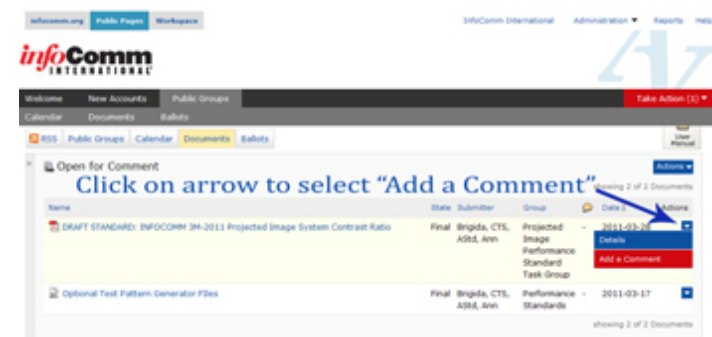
infocomm.org Public Pages Workspace

InfoComm International Administration ▼ Reports Help

infoComm INTERNATIONAL

Welcome New Accounts Public Groups

Take Action (1) ▼

Calendar Documents Ballots

RSS Public Groups Calendar Documents Ballots

User Manual

Open for Comment

Actions ▾

Click on arrow to select "Add a Comment"

showing 2 of 2 Documents

| Name | State | Submitter | Group | | Date | Actions |
|---|---|---|---|---|---|---|
| DRAFT STANDARD: INFOCOMM 3M-2011 Projected Image System Contrast Ratio | Final | Brigida, CTS, AStd, Ann | Projected Image Performance Standard Task Group | - | 2011-03-28 | |
| Optional Test Pattern Generator Files | Final | Brigida, CTS, AStd, Ann | Performance Standards | - | 2011-03-17 | |

Details

Add a Comment

showing 2 of 2 Documents